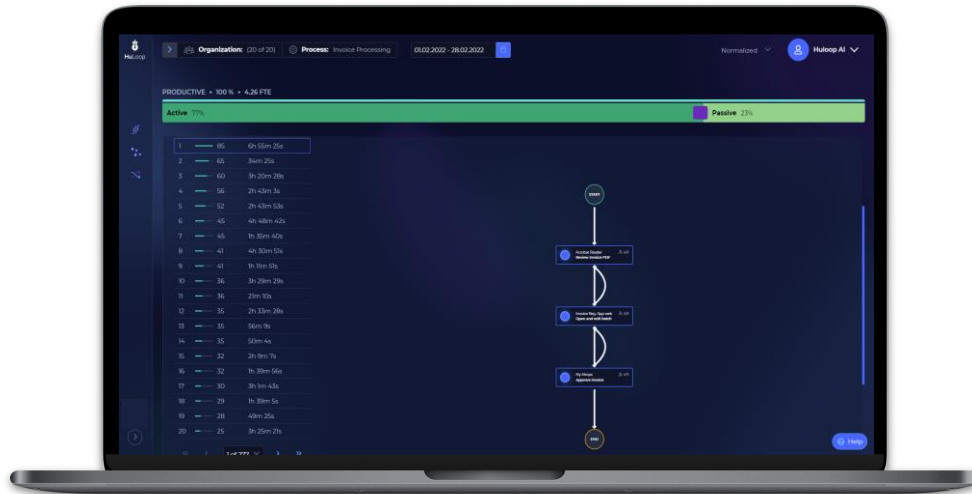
HuLoop

Organization: (20 of 20) Process: Invoice Processing 01.02.2022 - 28.02.2022

Normalized Huloop AI

PRODUCTIVE • 100 % • 4.26 FTE

Active 77%

Passive 23%

| | | |
|---|---|---|
| 1 | 85 | 6h 55m 25s |
| 2 | 65 | 34m 25s |
| 3 | 60 | 3h 20m 28s |
| 4 | 56 | 2h 43m 3s |
| 5 | 52 | 2h 43m 53s |
| 6 | 45 | 4h 48m 42s |
| 7 | 45 | 1h 35m 40s |
| 8 | 41 | 4h 30m 51s |
| 9 | 41 | 1h 11m 51s |
| 10 | 36 | 3h 29m 29s |
| 11 | 36 | 21m 10s |
| 12 | 35 | 2h 33m 28s |
| 13 | 35 | 56m 9s |
| 14 | 35 | 50m 4s |
| 15 | 32 | 2h 9m 7s |
| 16 | 32 | 1h 39m 56s |
| 17 | 30 | 3h 1m 43s |
| 18 | 29 | 1h 39m 5s |
| 19 | 28 | 49m 25s |
| 20 | 25 | 3h 25m 21s |

1 of 777

START

Acrobat Reader
Review Invoice PDF

Invoice Key, Sap web
Open and edit batch

My Flows
Approve Invoice

END

Help